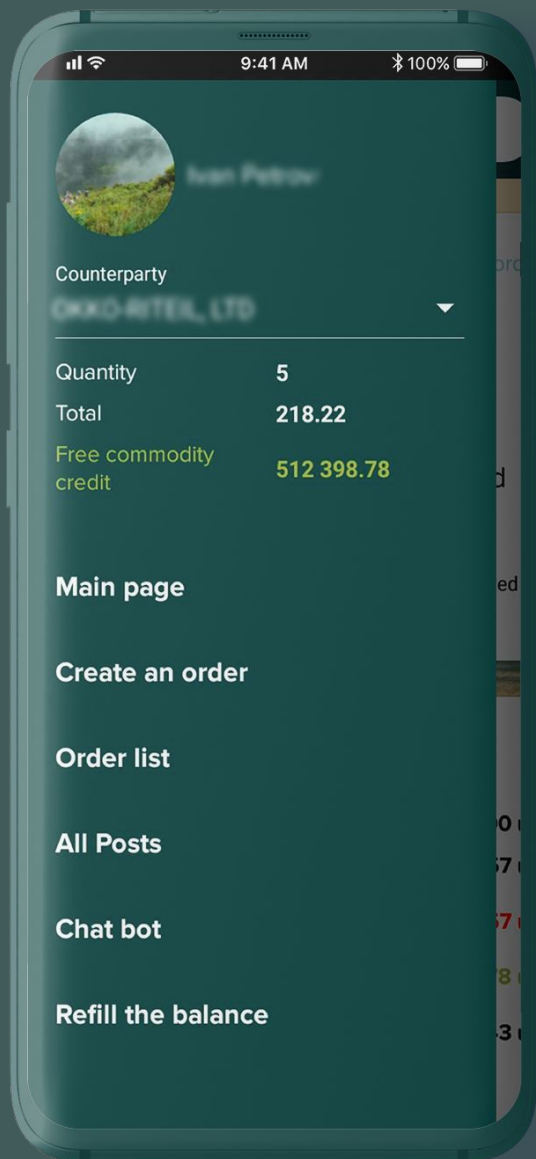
9:41 AM
100%

Ivan Petrov

Counterparty
OKKO-RITEIL, LTD

| Quantity | 5 |
|---|---|
| Total | 218.22 |
| Free commodity credit | 512 398.78 |

Main page

Create an order

Order list

All Posts

Chat bot

Refill the balance

ord
d
ed
0
57
57
78
3